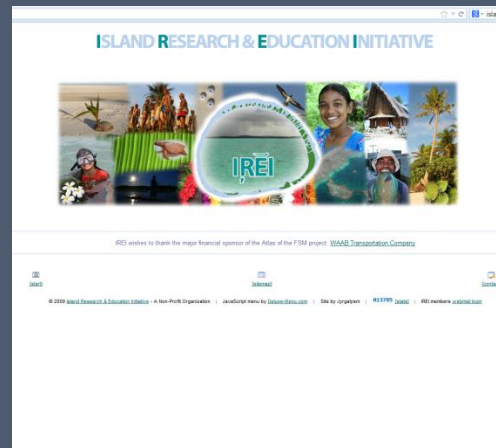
ISLAND RESEARCH & EDUCATION INITIATIVE

IREI

IREI wishes to thank the major financial sponsor of the Atlas of the FSM project: WAAB Transportation Company

[start] [sitemap] [contact]

© 2009 Island Research & Education Initiative - A Non-Profit Organization | JavaScript menu by Deluxe-Menu.com | Site by Jyrgalyem | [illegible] [stats] | IREI members webmail login